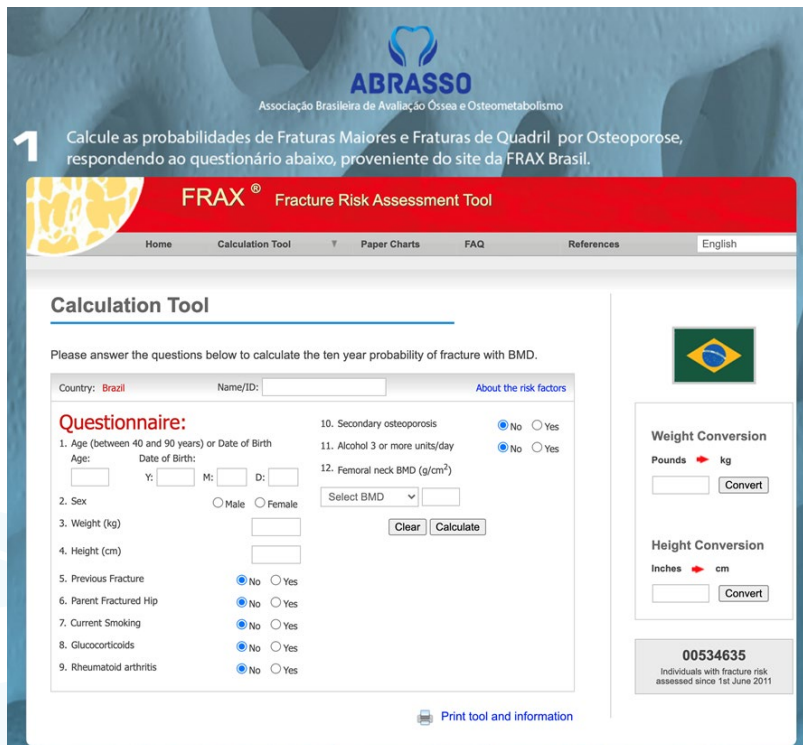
ABRASSO
Associação Brasileira de Avaliação Óssea e Osteometabolismo

1 Calcule as probabilidades de Fraturas Maiores e Fraturas de Quadril por Osteoporose, respondendo ao questionário abaixo, proveniente do site da FRAX Brasil.

FRAX ® Fracture Risk Assessment Tool

Home | Calculation Tool | Paper Charts | FAQ | References | English

Calculation Tool

Please answer the questions below to calculate the ten year probability of fracture with BMD.

Country: Brazil Name/ID: About the risk factors

Questionnaire:
1. Age (between 40 and 90 years) or Date of Birth
Age: Date of Birth:
Y: M: D:
2. Sex Male Female
3. Weight (kg)
4. Height (cm)
5. Previous Fracture No Yes
6. Parent Fractured Hip No Yes
7. Current Smoking No Yes
8. Glucocorticoids No Yes
9. Rheumatoid arthritis No Yes
10. Secondary osteoporosis No Yes
11. Alcohol 3 or more units/day No Yes
12. Femoral neck BMD (g/cm$^2$)
Select BMD
Clear Calculate

Weight Conversion
Pounds kg
Convert

Height Conversion
Inches cm
Convert

00534635
Individuals with fracture risk assessed since 1st June 2011

Print tool and information